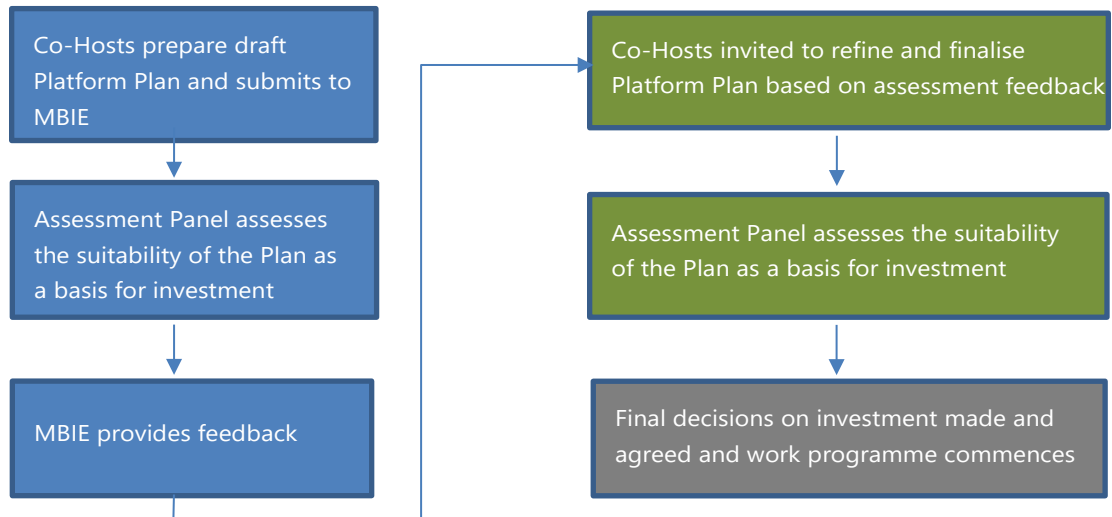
Co-Hosts prepare draft Platform Plan and submits to MBIE

Assessment Panel assesses the suitability of the Plan as a basis for investment

MBIE provides feedback

Co-Hosts invited to refine and finalise Platform Plan based on assessment feedback

Assessment Panel assesses the suitability of the Plan as a basis for investment

Final decisions on investment made and agreed and work programme commences